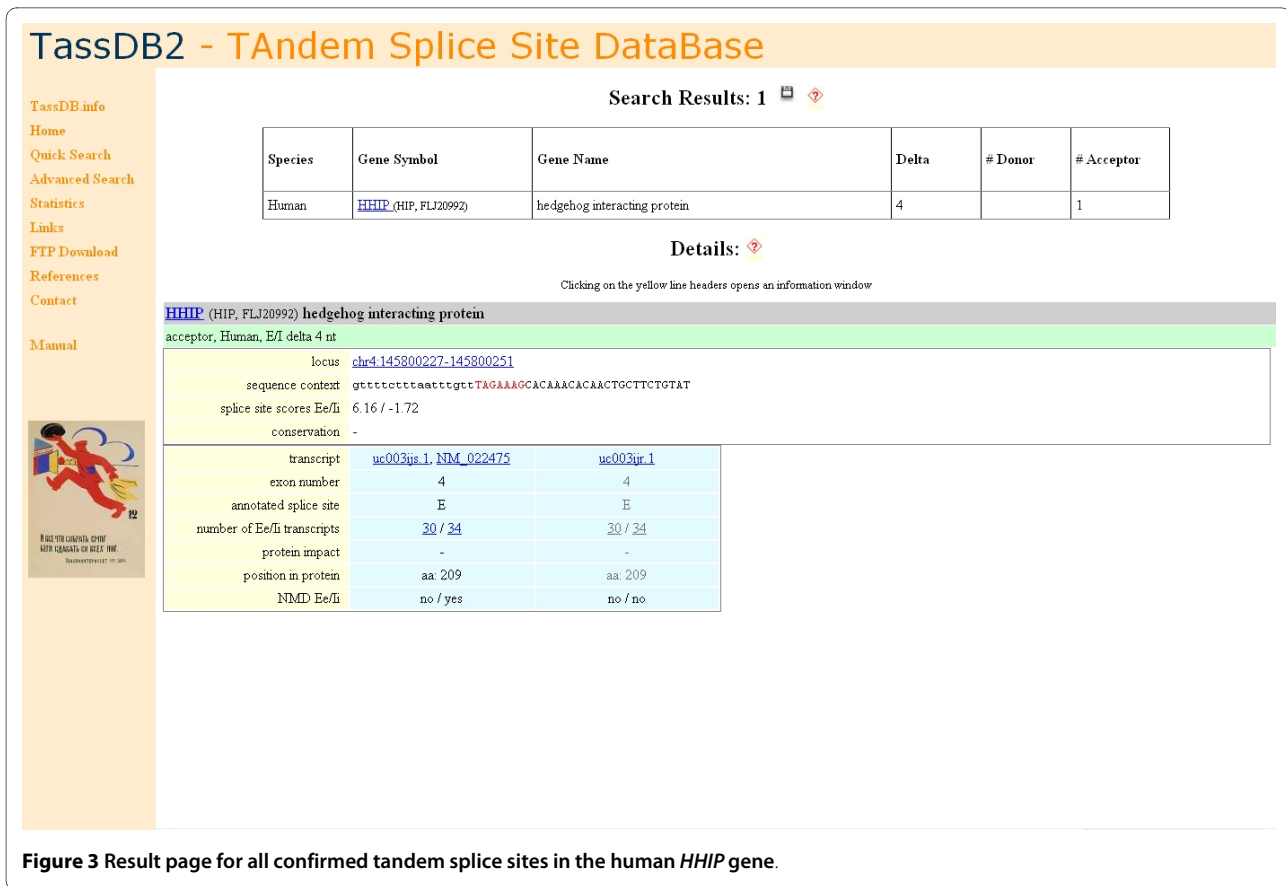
TassDB2 - TAndem Splice Site DataBase

TassDB.info
Home
Quick Search
Advanced Search
Statistics
Links
FTP Download
References
Contact

Manual

Search Results: 1

| Species | Gene Symbol | Gene Name | Delta | # Donor | # Acceptor |
|---|---|---|---|---|---|
| Human | HHIP (HIP, FLJ20992) | hedgehog interacting protein | 4 | | 1 |

Details:

Clicking on the yellow line headers opens an information window

HHIP (HIP, FLJ20992) hedgehog interacting protein

acceptor, Human, E/I delta 4 nt

| locus | chr4:145800227-145800251 |
|---|---|
| sequence context | gttttctttaatttgttTAGAAAGCACAAACACAACTGCTTCTGTAT |
| splice site scores Ee/Ii | 6.16 / -1.72 |
| conservation | - |

| transcript | uc003ijs.1, NM_022475 | uc003ijr.1 |
|---|---|---|
| exon number | 4 | 4 |
| annotated splice site | E | E |
| number of Ee/Ii transcripts | 30 / 34 | 30 / 34 |
| protein impact | - | - |
| position in protein | aa: 209 | aa: 209 |
| NMD Ee/Ii | no / yes | no / no |

Figure 3 Result page for all confirmed tandem splice sites in the human HHIP gene.